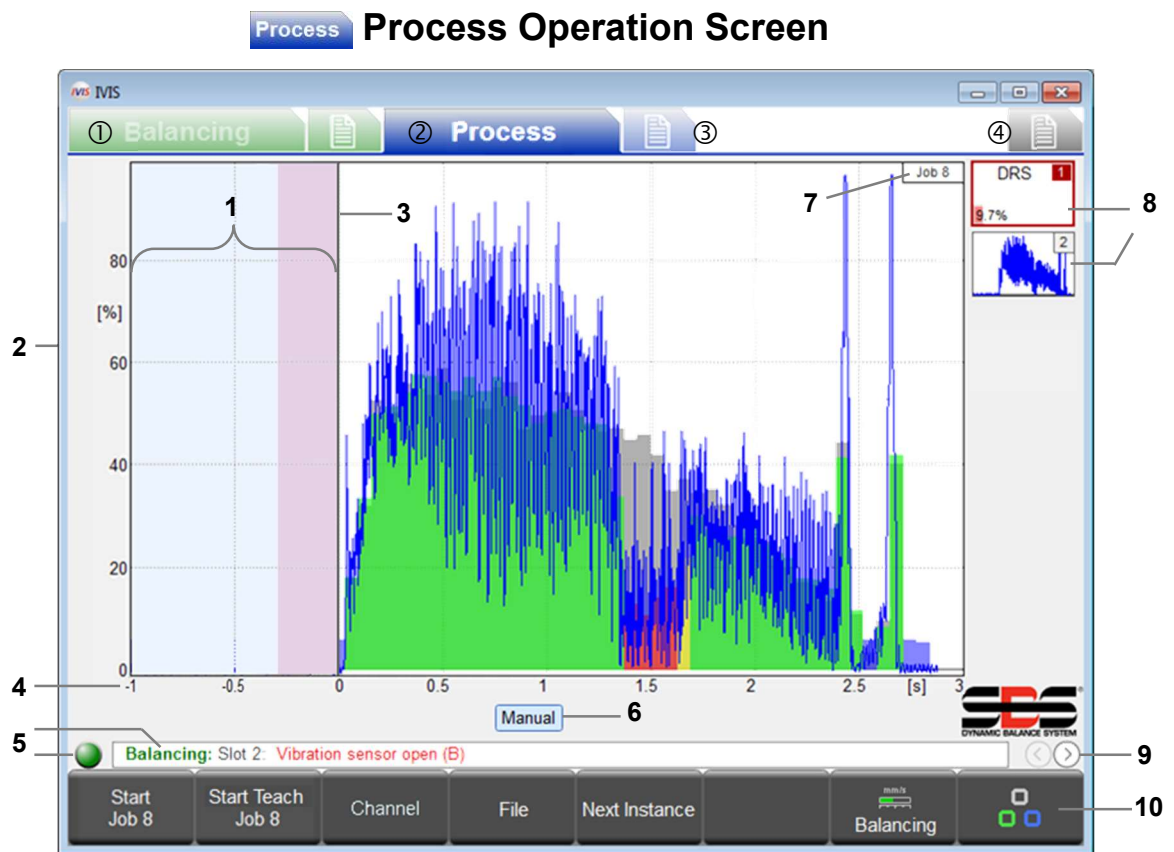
Process Process Operation Screen

IVIS

① Balancing ② Process ③ ④

Job 8

DRS 1
9.7%
2

1
3
7
8
2
80
[%]
60
40
20
0
4
-1 -0.5 0 0.5 1 1.5 2 2.5 [s] 3
Manual
6
SBS DYNAMIC BALANCE SYSTEM
5
Balancing: Slot 2: Vibration sensor open (B)
9

Start Job 8 | Start Teach Job 8 | Channel | File | Next Instance | | mm/s Balancing | 
10